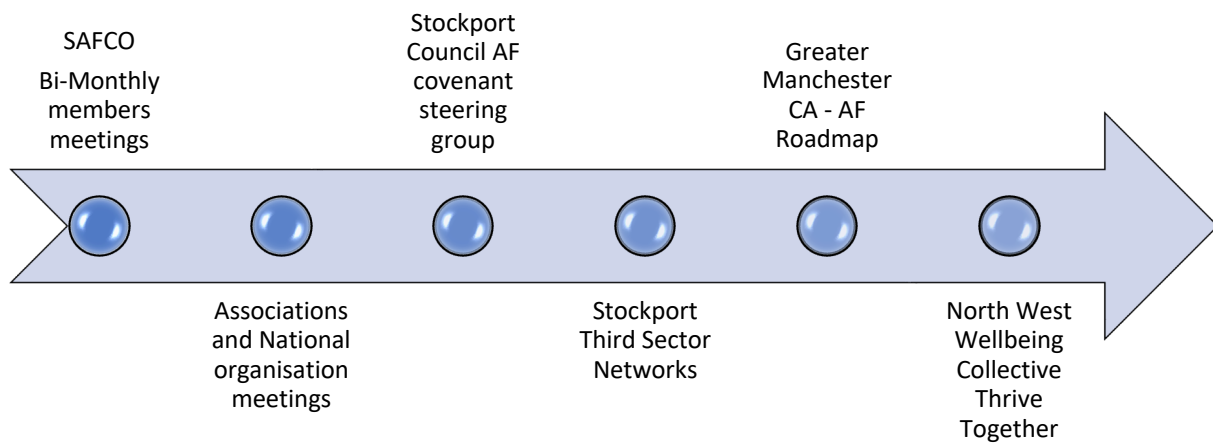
SAFCO
Bi-Monthly members meetings

Associations and National organisation meetings

Stockport Council AF covenant steering group

Stockport Third Sector Networks

Greater Manchester CA - AF Roadmap

North West Wellbeing Collective Thrive Together